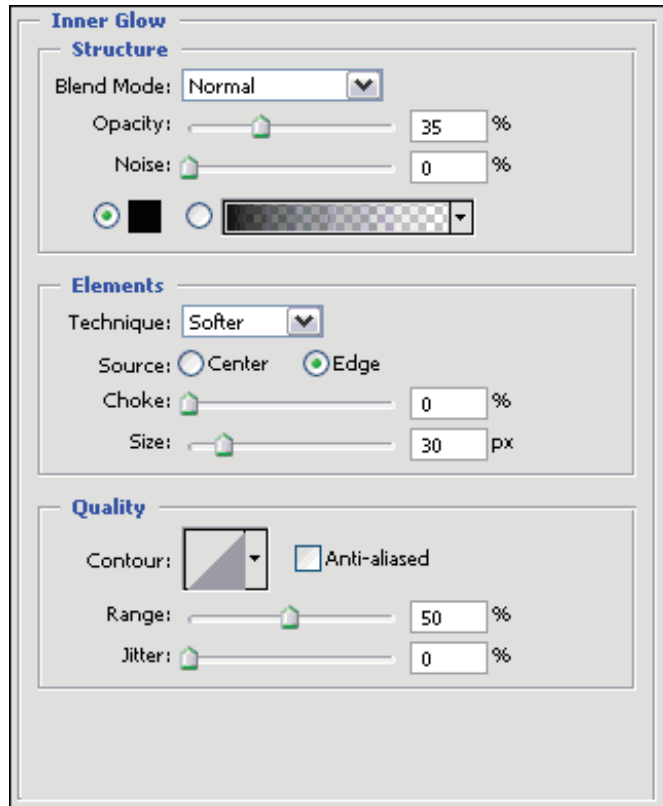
Inner Glow

Structure

Blend Mode: Normal

Opacity: 35 %

Noise: 0 %

Elements

Technique: Softer

Source: Center Edge

Choke: 0 %

Size: 30 px

Quality

Contour: Anti-aliased

Range: 50 %

Jitter: 0 %